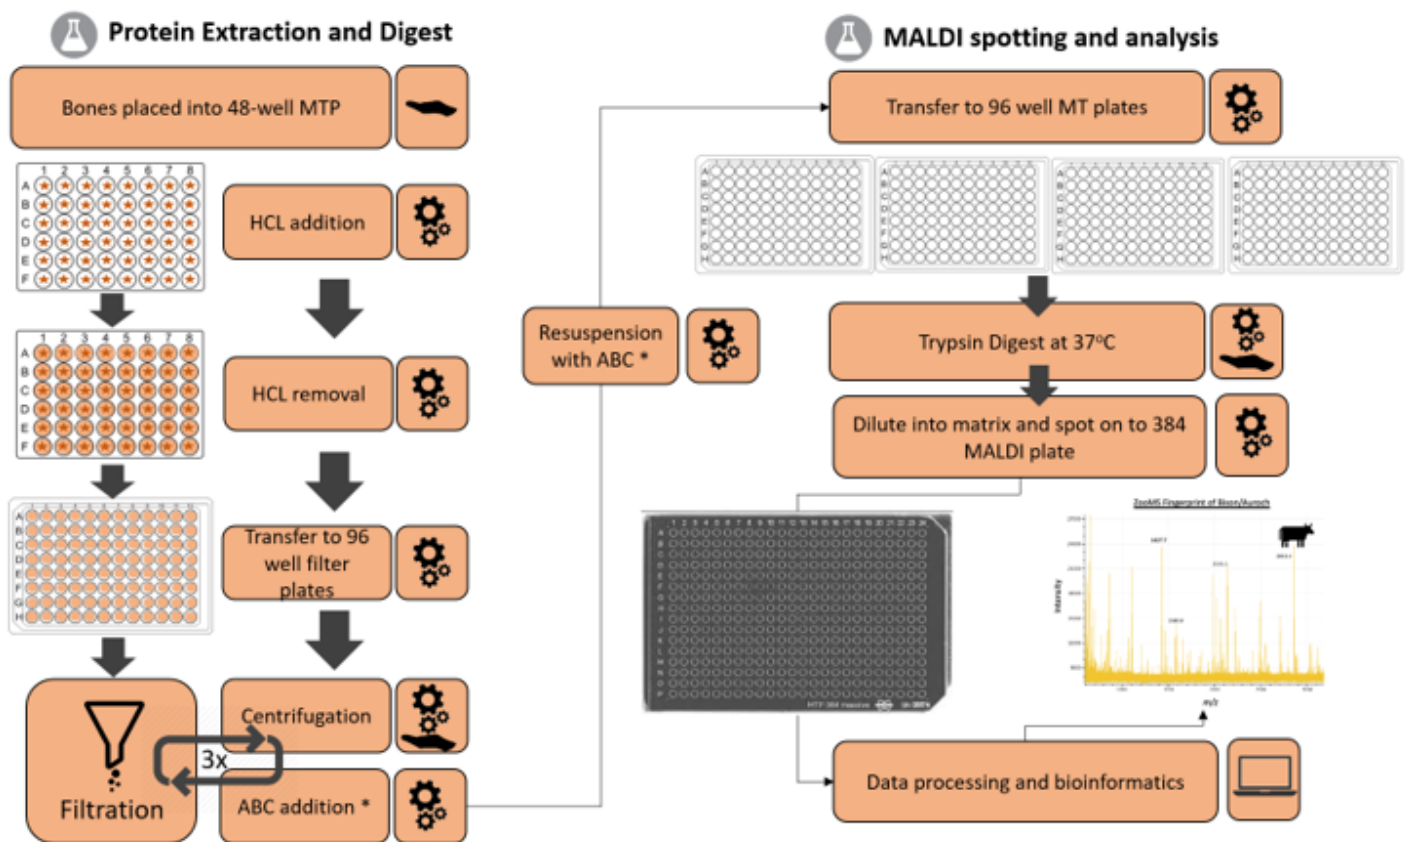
Protein Extraction and Digest

Bones placed into 48-well MTP

1 2 3 4 5 6 7 8
A
B
C
D
E
F

HCL addition

1 2 3 4 5 6 7 8
A
B
C
D
E
F

HCL removal

A
B
C
D
E
F
G
H

Transfer to 96 well filter plates

Filtration

3x

Centrifugation

ABC addition *

Resuspension with ABC *

MALDI spotting and analysis

Transfer to 96 well MT plates

Trypsin Digest at 37ºC

Dilute into matrix and spot on to 384 MALDI plate

ZooMS Fingerprint of Bison/Aurochs

Intensity

m/z

Data processing and bioinformatics